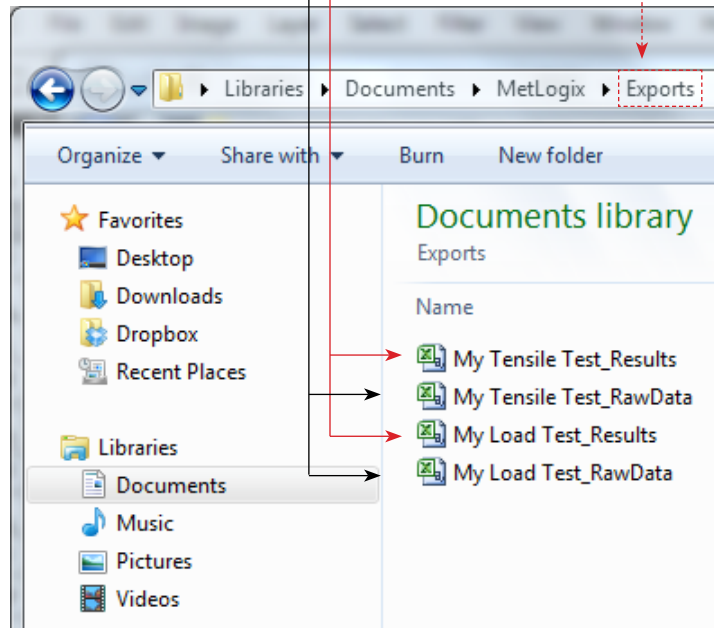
Libraries ▸ Documents ▸ MetLogix ▸ Exports

Organize ▾ Share with ▾ Burn New folder

Favorites
Desktop
Downloads
Dropbox
Recent Places

Libraries
Documents
Music
Pictures
Videos

Documents library
Exports

Name

My Tensile Test_Results
My Tensile Test_RawData
My Load Test_Results
My Load Test_RawData